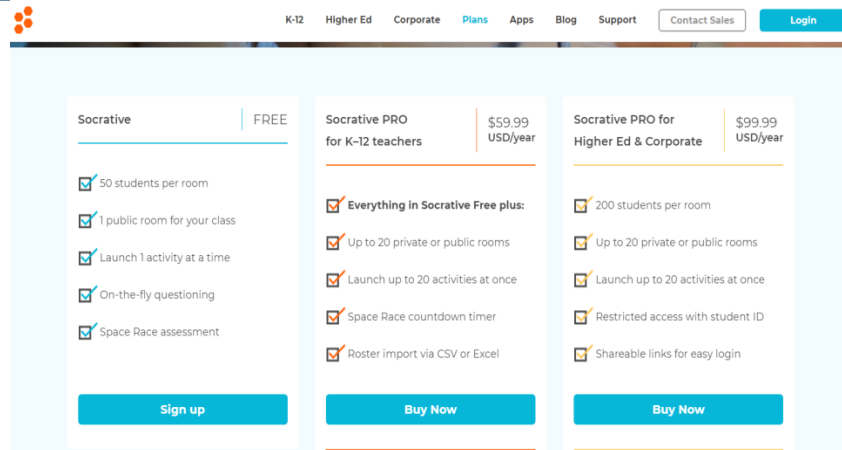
K-12 Higher Ed Corporate Plans Apps Blog Support Contact Sales Login

Socrative FREE

50 students per room

1 public room for your class

Launch 1 activity at a time

On-the-fly questioning

Space Race assessment

Sign up

Socrative PRO for K–12 teachers $59.99 USD/year

Everything in Socrative Free plus:

Up to 20 private or public rooms

Launch up to 20 activities at once

Space Race countdown timer

Roster import via CSV or Excel

Buy Now

Socrative PRO for Higher Ed & Corporate $99.99 USD/year

200 students per room

Up to 20 private or public rooms

Launch up to 20 activities at once

Restricted access with student ID

Shareable links for easy login

Buy Now